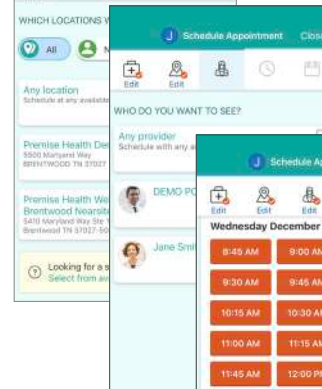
WHICH LOCATIONS W

All

Any location
Schedule at any availab

Premise Health De
5500 Maryland Way
BRENTWOOD TN 37027

Premise Health We
Brentwood Nearsit
5410 Maryland Way Ste
Brentwood TN 37027-50

Looking for a s
Select from av

J Schedule Appointment Close

Edit Edit

WHO DO YOU WANT TO SEE?

Any provider
Schedule with any a

DEMO PC

Jane Smi

J Schedule Ap

Edit Edit Edit

Wednesday December

8:45 AM 9:00 AM
9:30 AM 9:45 AM
10:15 AM 10:30 AM
11:00 AM 11:15 AM
11:45 AM 12:00 PM